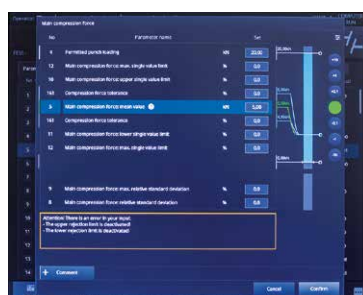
Main compression force

| No | Parameter name | | Set |
|---|---|---|---|
| 4 | Permitted punch loading | kN | 23,00 |
| 12 | Main compression force max. single value limit | % | 0,0 |
| 10 | Main compression force upper single value limit | % | 0,0 |
| 163 | Compression force tolerance | % | 0,0 |
| 3 | Main compression force mean value | kN | 5,00 |
| 165 | Compression force tolerance | % | 0,0 |
| 11 | Main compression force lower single value limit | % | 0,0 |
| 13 | Main compression force min. single value limit | % | 0,0 |
| 9 | Main compression force max. relative standard deviation | % | 0,0 |
| 8 | Main compression force relative standard deviation | % | 0,0 |

Attention! There is an error in your input.
- The upper rejection limit is deactivated!
- The lower rejection limit is deactivated!

+ Comment

Cancel Confirm